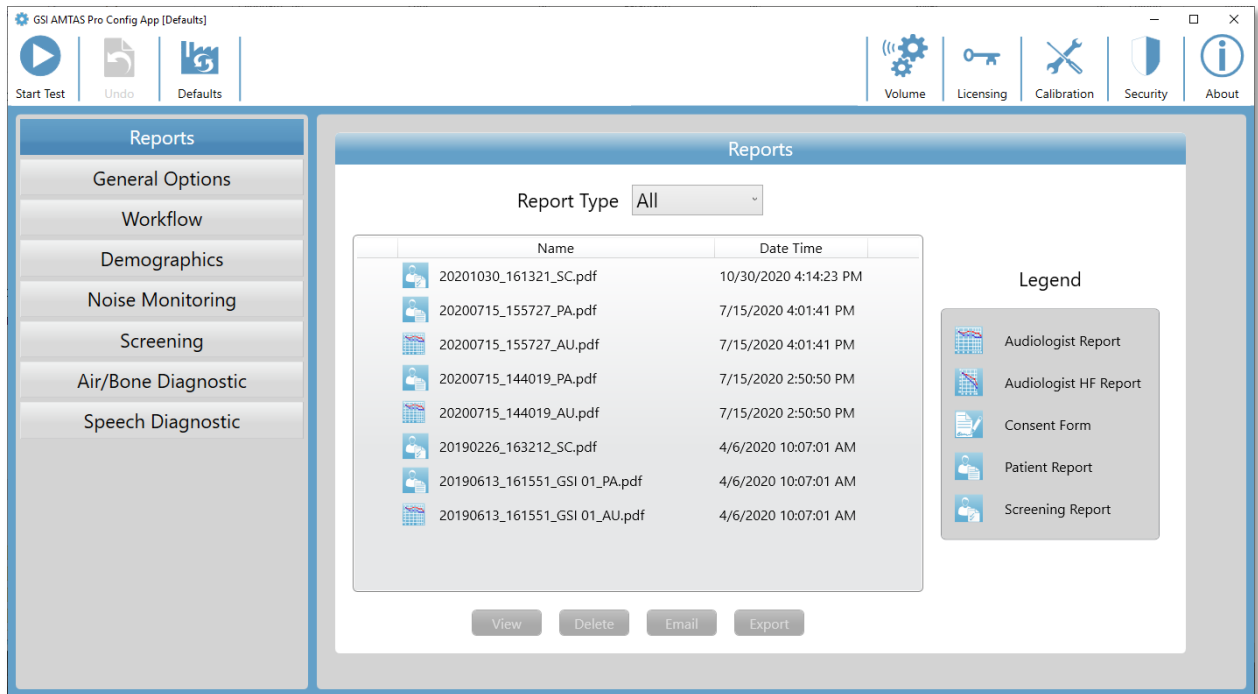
GSI AMTAS Pro Config App [Defaults]

Start Test
Undo
Defaults

Volume
Licensing
Calibration
Security
About

Reports
General Options
Workflow
Demographics
Noise Monitoring
Screening
Air/Bone Diagnostic
Speech Diagnostic

Reports

Report Type All

| Name | Date Time |
|---|---|
| 20201030_161321_SC.pdf | 10/30/2020 4:14:23 PM |
| 20200715_155727_PA.pdf | 7/15/2020 4:01:41 PM |
| 20200715_155727_AU.pdf | 7/15/2020 4:01:41 PM |
| 20200715_144019_PA.pdf | 7/15/2020 2:50:50 PM |
| 20200715_144019_AU.pdf | 7/15/2020 2:50:50 PM |
| 20190226_163212_SC.pdf | 4/6/2020 10:07:01 AM |
| 20190613_161551_GSI 01_PA.pdf | 4/6/2020 10:07:01 AM |
| 20190613_161551_GSI 01_AU.pdf | 4/6/2020 10:07:01 AM |

Legend
Audiologist Report
Audiologist HF Report
Consent Form
Patient Report
Screening Report

View
Delete
Email
Export